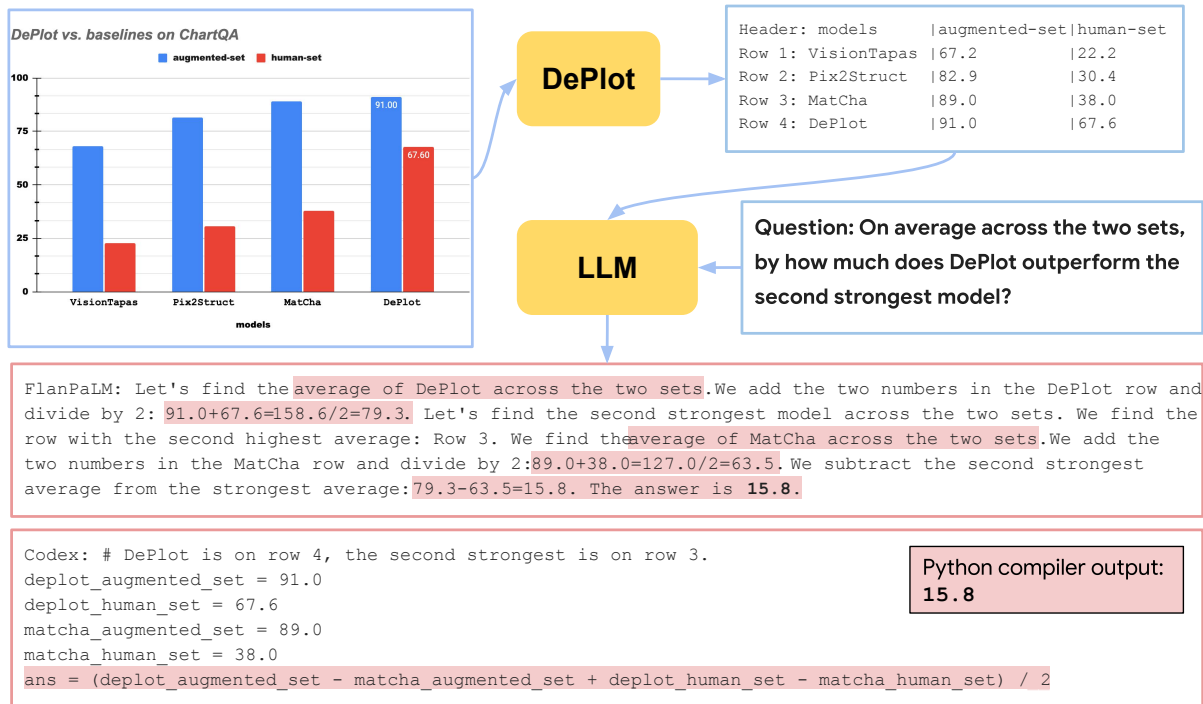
DePlot vs. baselines on ChartQA

augmented-set human-set

100
75
50
25
0

91.00
67.60

VisionTapas Pix2Struct MatCha DePlot

models

DePlot

Header: models |augmented-set|human-set
Row 1: VisionTapas |67.2 |22.2
Row 2: Pix2Struct |82.9 |30.4
Row 3: MatCha |89.0 |38.0
Row 4: DePlot |91.0 |67.6

LLM

Question: On average across the two sets, by how much does DePlot outperform the second strongest model?

FlanPaLM: Let's find the average of DePlot across the two sets.We add the two numbers in the DePlot row and divide by 2: 91.0+67.6=158.6/2=79.3. Let's find the second strongest model across the two sets. We find the row with the second highest average: Row 3. We find the average of MatCha across the two sets.We add the two numbers in the MatCha row and divide by 2:89.0+38.0=127.0/2=63.5. We subtract the second strongest average from the strongest average:79.3-63.5=15.8. The answer is **15.8**.

Codex: # DePlot is on row 4, the second strongest is on row 3.
deplot_augmented_set = 91.0
deplot_human_set = 67.6
matcha_augmented_set = 89.0
matcha_human_set = 38.0
ans = (deplot_augmented_set - matcha_augmented_set + deplot_human_set - matcha_human_set) / 2

Python compiler output:
**15.8**